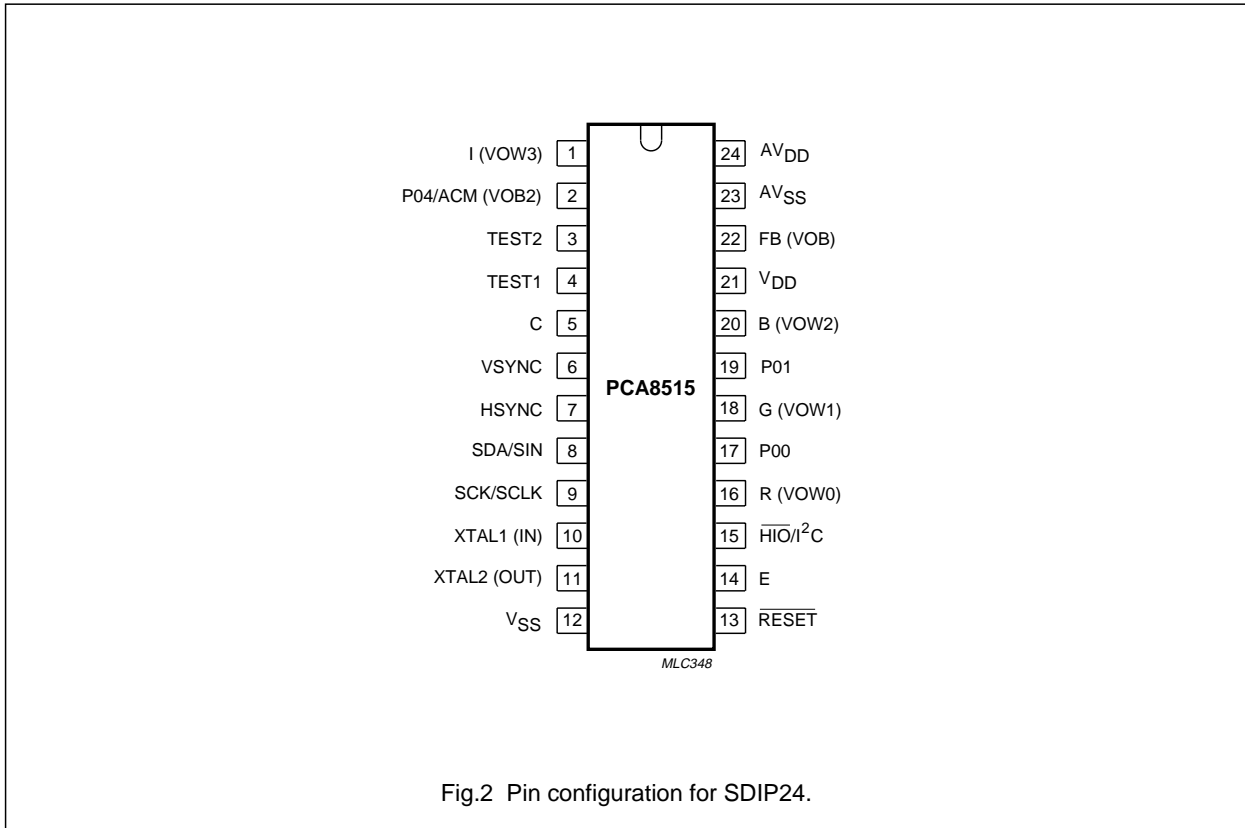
| Signal | Pin | Pin | Signal |
|---|---|---|---|
| I (VOW3) | 1 | 24 | $AV_{DD}$ |
| P04/ACM (VOB2) | 2 | 23 | $AV_{SS}$ |
| TEST2 | 3 | 22 | FB (VOB) |
| TEST1 | 4 | 21 | $V_{DD}$ |
| C | 5 | 20 | B (VOW2) |
| VSYNC | 6 | 19 | P01 |
| HSYNC | 7 | 18 | G (VOW1) |
| SDA/SIN | 8 | 17 | P00 |
| SCK/SCLK | 9 | 16 | R (VOW0) |
| XTAL1 (IN) | 10 | 15 | $\overline{HIO}/I^2C$ |
| XTAL2 (OUT) | 11 | 14 | E |
| $V_{SS}$ | 12 | 13 | $\overline{RESET}$ |

PCA8515

MLC348

Fig.2 Pin configuration for SDIP24.